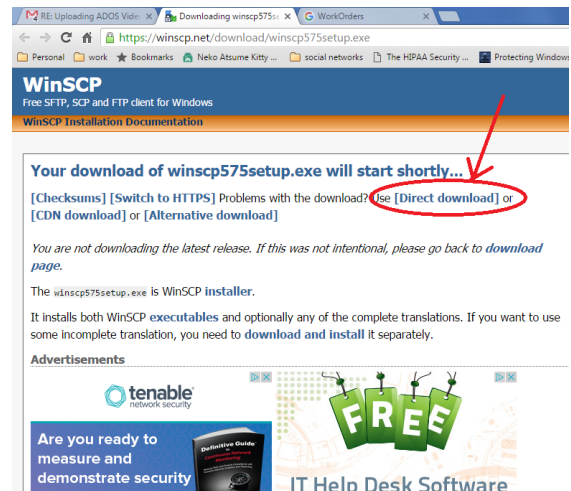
RE: Uploading ADOS Vide
Downloading winscp575s
WorkOrders
https://winscp.net/download/winscp575setup.exe
Personal work Bookmarks Neko Atsume Kitty ... social networks The HIPAA Security ... Protecting Windows

WinSCP
Free SFTP, SCP and FTP client for Windows
WinSCP Installation Documentation

Your download of winscp575setup.exe will start shortly...

[Checksums] [Switch to HTTPS] Problems with the download? Use [Direct download] or [CDN download] or [Alternative download]

You are not downloading the latest release. If this was not intentional, please go back to download page.

The winscp575setup.exe is WinSCP installer.

It installs both WinSCP executables and optionally any of the complete translations. If you want to use some incomplete translation, you need to download and install it separately.

Advertisements

tenable network security
Are you ready to measure and demonstrate security
Definitive Guide
FREE
IT Help Desk Software